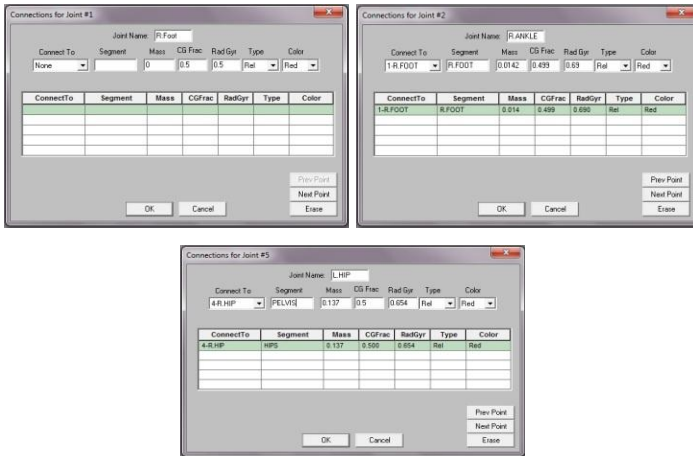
Connections for Joint #1

Joint Name: R.Foot

Connect To: None
Segment:
Mass: 0
CG Frac: 0.5
Rad Gyr: 0.5
Type: Rel
Color: Red

| ConnectTo | Segment | Mass | CGFrac | RadGyr | Type | Color |
|---|---|---|---|---|---|---|
| | | | | | | |

Prev Point
Next Point
OK
Cancel
Erase

Connections for Joint #2

Joint Name: R.ANKLE

Connect To: 1-R.FOOT
Segment: R.FOOT
Mass: 0.0142
CG Frac: 0.499
Rad Gyr: 0.69
Type: Rel
Color: Red

| ConnectTo | Segment | Mass | CGFrac | RadGyr | Type | Color |
|---|---|---|---|---|---|---|
| 1-R.FOOT | R.FOOT | 0.014 | 0.499 | 0.690 | Rel | Red |

Prev Point
Next Point
OK
Cancel
Erase

Connections for Joint #5

Joint Name: L.HIP

Connect To: 4-R.HIP
Segment: PELVIS
Mass: 0.137
CG Frac: 0.5
Rad Gyr: 0.654
Type: Rel
Color: Red

| ConnectTo | Segment | Mass | CGFrac | RadGyr | Type | Color |
|---|---|---|---|---|---|---|
| 4-R.HIP | HIPS | 0.137 | 0.500 | 0.654 | Rel | Red |

Prev Point
Next Point
OK
Cancel
Erase